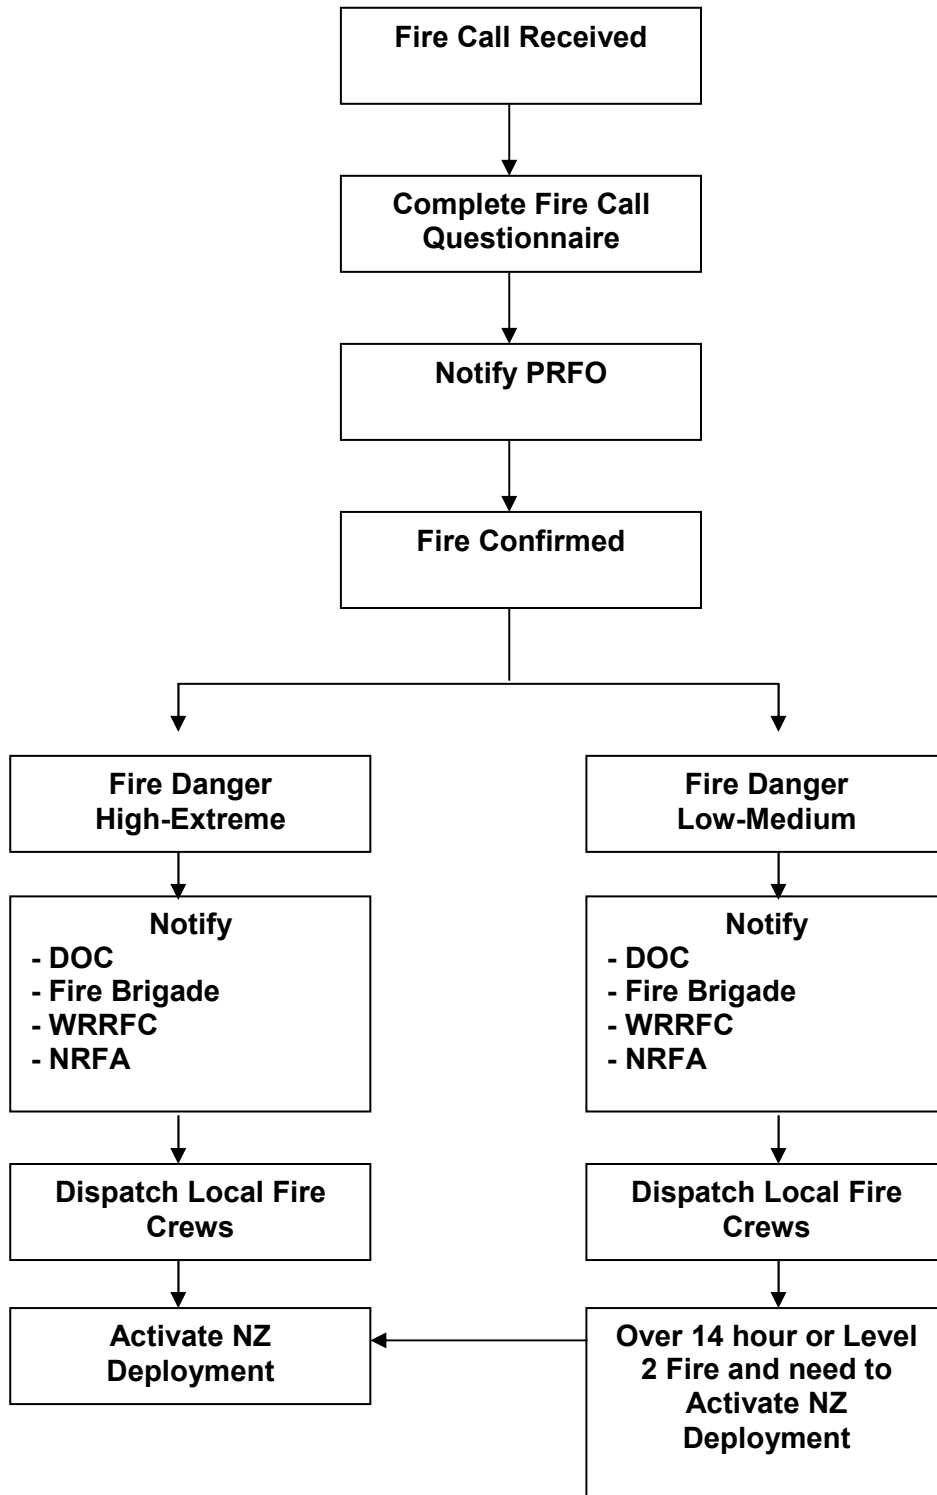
Fire Call Received

Complete Fire Call Questionnaire

Notify PRFO

Fire Confirmed

Fire Danger High-Extreme

Notify
- DOC
- Fire Brigade
- WRRFC
- NRFA

Dispatch Local Fire Crews

Activate NZ Deployment

Fire Danger Low-Medium

Notify
- DOC
- Fire Brigade
- WRRFC
- NRFA

Dispatch Local Fire Crews

Over 14 hour or Level 2 Fire and need to Activate NZ Deployment